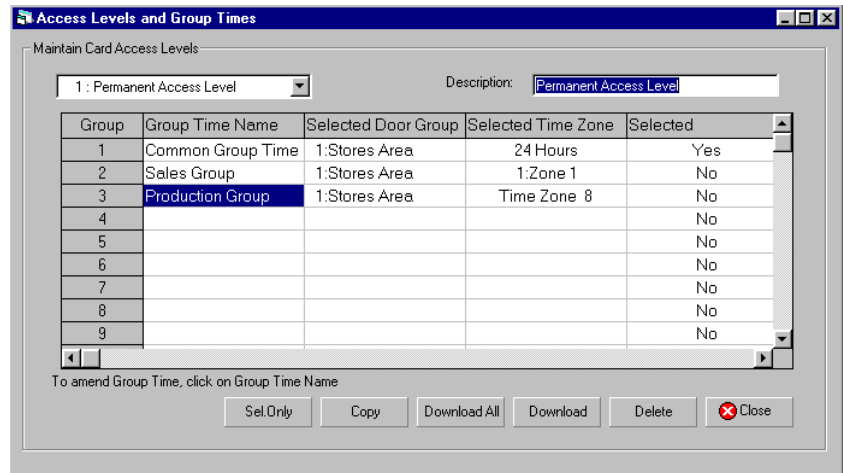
Access Levels and Group Times

Maintain Card Access Levels

1 : Permanent Access Level

Description: Permanent Access Level

| Group | Group Time Name | Selected Door Group | Selected Time Zone | Selected |
|---|---|---|---|---|
| 1 | Common Group Time | 1:Stores Area | 24 Hours | Yes |
| 2 | Sales Group | 1:Stores Area | 1:Zone 1 | No |
| 3 | Production Group | 1:Stores Area | Time Zone 8 | No |
| 4 | | | | No |
| 5 | | | | No |
| 6 | | | | No |
| 7 | | | | No |
| 8 | | | | No |
| 9 | | | | No |

To amend Group Time, click on Group Time Name

Sel.Only Copy Download All Download Delete Close